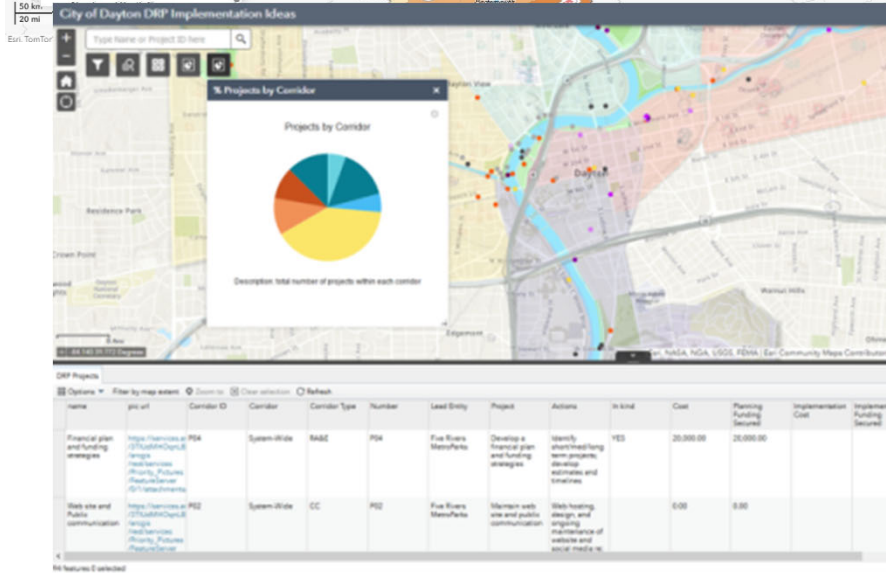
50 km
20 mi
Esri, TomTom

City of Dayton DRP Implementation Ideas

Type Name or Project ID here

% Projects by Corridor

Projects by Corridor

Description: total number of projects within each corridor

Dayton View
Dayton
Residence Park
Crown Point
Edgemont
Walnut Hills

Esri, NASA, NGA, USGS, FEMA | Esri Community Maps Contributors

DRP Projects

Options ▾ Filter by map extent Zoom to Clear selection Refresh

| name | pic url | Corridor ID | Corridor | Corridor Type | Number | Lead Entity | Project | Actions | In kind | Cost | Planning Funding Secured | Implementation Cost | Implementation Funding Secured |
|---|---|---|---|---|---|---|---|---|---|---|---|---|---|
| Financial plan and funding strategies | https://services.ar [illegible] /arcgis /rest/services /Priority_Pictures /FeatureServer /0/1/attachments | P04 | System-Wide | RA&E | P04 | Five Rivers MetroParks | Develop a financial plan and funding strategies | Identify short/med/long term projects; develop estimates and timelines | YES | 20,000.00 | 20,000.00 | | |
| Web site and Public communication | https://services.ar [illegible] /arcgis /rest/services /Priority_Pictures /FeatureServer | P02 | System-Wide | CC | P02 | Five Rivers MetroParks | Maintain web site and public communication | Web hosting, design, and ongoing maintenance of website and social media re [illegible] | | 0.00 | 0.00 | | |

94 features 0 selected